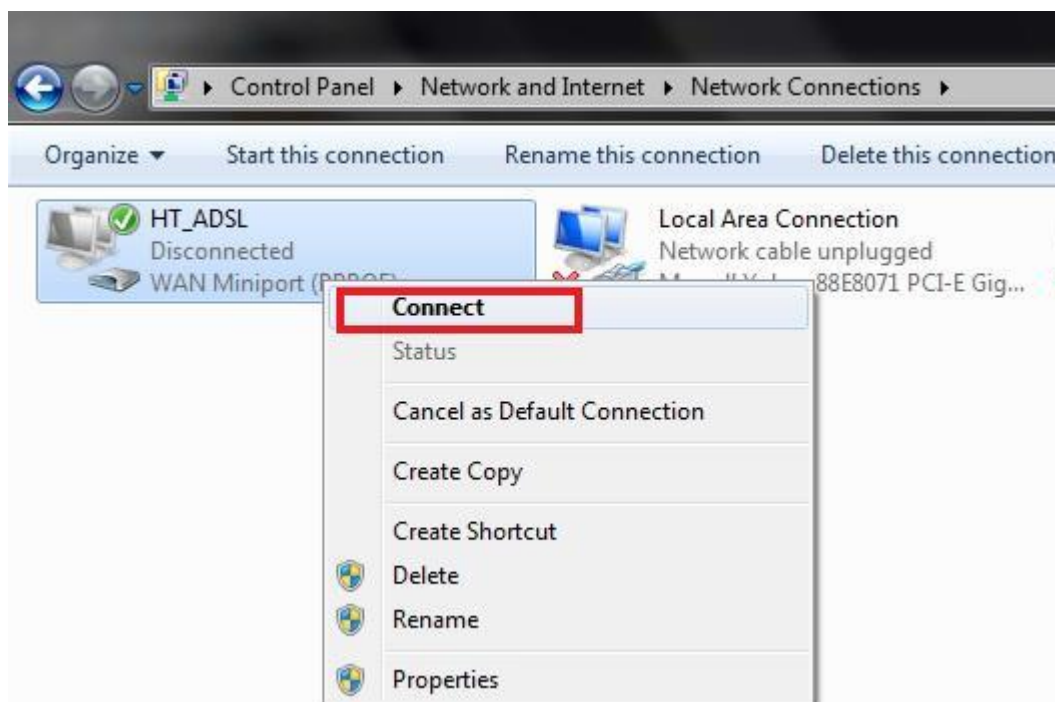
Control Panel ▸ Network and Internet ▸ Network Connections ▸

Organize ▾ Start this connection Rename this connection Delete this connection

HT_ADSL
Disconnected
WAN Miniport (P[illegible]

Local Area Connection
Network cable unplugged
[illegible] 88E8071 PCI-E Gig...

Connect
Status
Cancel as Default Connection
Create Copy
Create Shortcut
Delete
Rename
Properties